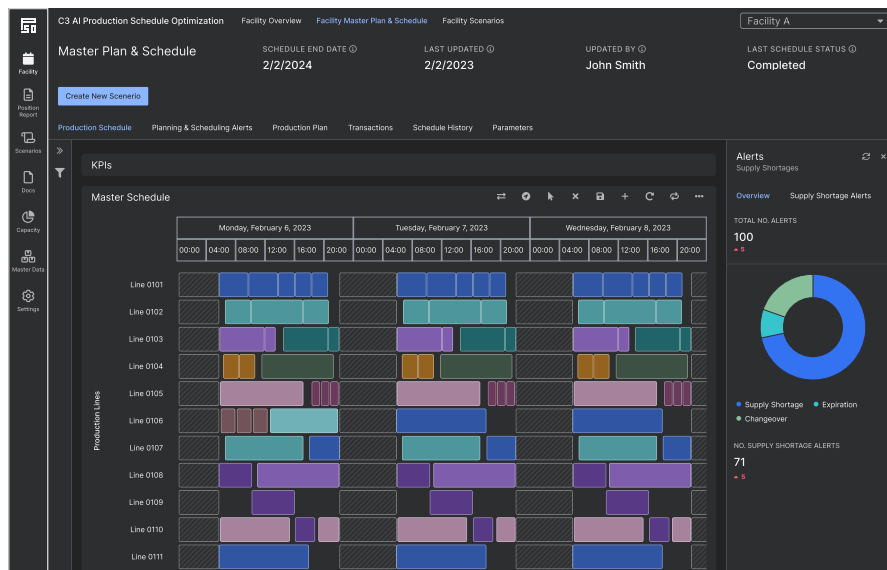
C3 AI Production Schedule Optimization Facility Overview Facility Master Plan & Schedule Facility Scenarios

Facility A

Facility

Position Report

Scenarios

Docs

Capacity

Master Data

Settings

Master Plan & Schedule

SCHEDULE END DATE
2/2/2024

LAST UPDATED
2/2/2023

UPDATED BY
John Smith

LAST SCHEDULE STATUS
Completed

Create New Scenerio

Production Schedule Planning & Scheduling Alerts Production Plan Transactions Schedule History Parameters

KPIs

Master Schedule

| | Monday, February 6, 2023 | Tuesday, February 7, 2023 | Wednesday, February 8, 2023 |
|---|---|---|---|
| | 00:00 04:00 08:00 12:00 16:00 20:00 | 00:00 04:00 08:00 12:00 16:00 20:00 | 00:00 04:00 08:00 12:00 16:00 20:00 |

Production Lines

Line 0101
Line 0102
Line 0103
Line 0104
Line 0105
Line 0106
Line 0107
Line 0108
Line 0109
Line 0110
Line 0111

Alerts
Supply Shortages

Overview Supply Shortage Alerts

TOTAL NO. ALERTS
100
▲ 5

Supply Shortage Expiration
Changeover

NO. SUPPLY SHORTAGE ALERTS
71
▲ 5